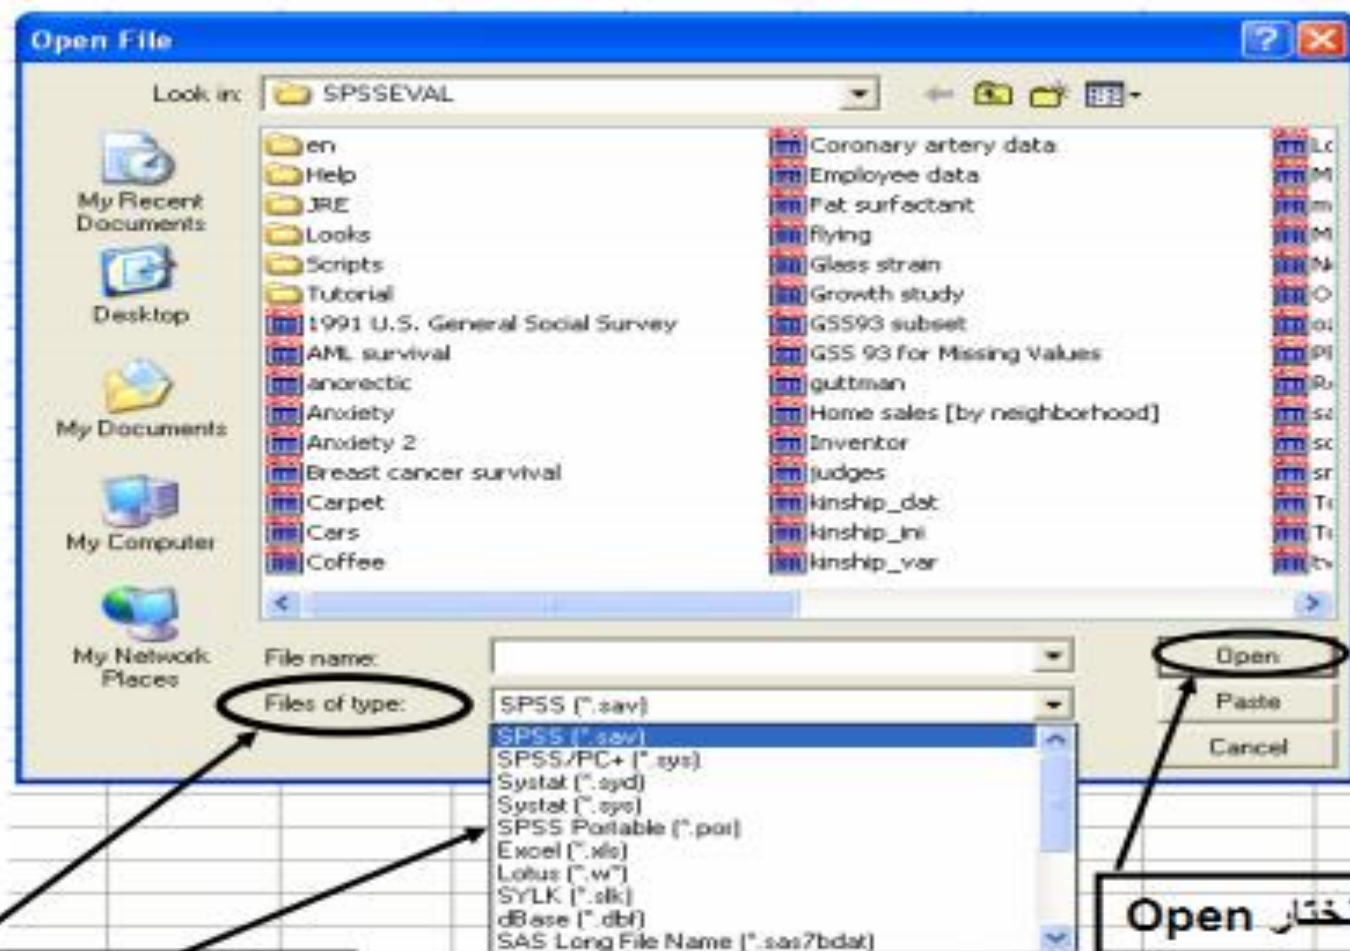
Open File

Look in: SPSSEVAL

My Recent Documents

Desktop

My Documents

My Computer

My Network Places

en
Help
JRE
Looks
Scripts
Tutorial
1991 U.S. General Social Survey
AML survival
anorectic
Anxiety
Anxiety 2
Breast cancer survival
Carpet
Cars
Coffee

Coronary artery data
Employee data
Fat surfactant
flying
Glass strain
Growth study
GSS93 subset
GSS 93 for Missing Values
guttman
Home sales [by neighborhood]
Inventor
judges
kinship_dat
kinship_ini
kinship_var

Lc
M
m
M
N
O
o
Pl
R
s
sc
sr
Tr
Tr
tv

File name:

Files of type: SPSS (*.sav)

Open
Paste
Cancel

SPSS (*.sav)
SPSS/PC+ (*.sys)
Systat (*.syd)
Systat (*.sys)
SPSS Portable (*.por)
Excel (*.xls)
Lotus (*.w*)
SYLK (*.slk)
dBase (*.dbf)
SAS Long File Name (*.sas7bdat)

Open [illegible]ختار